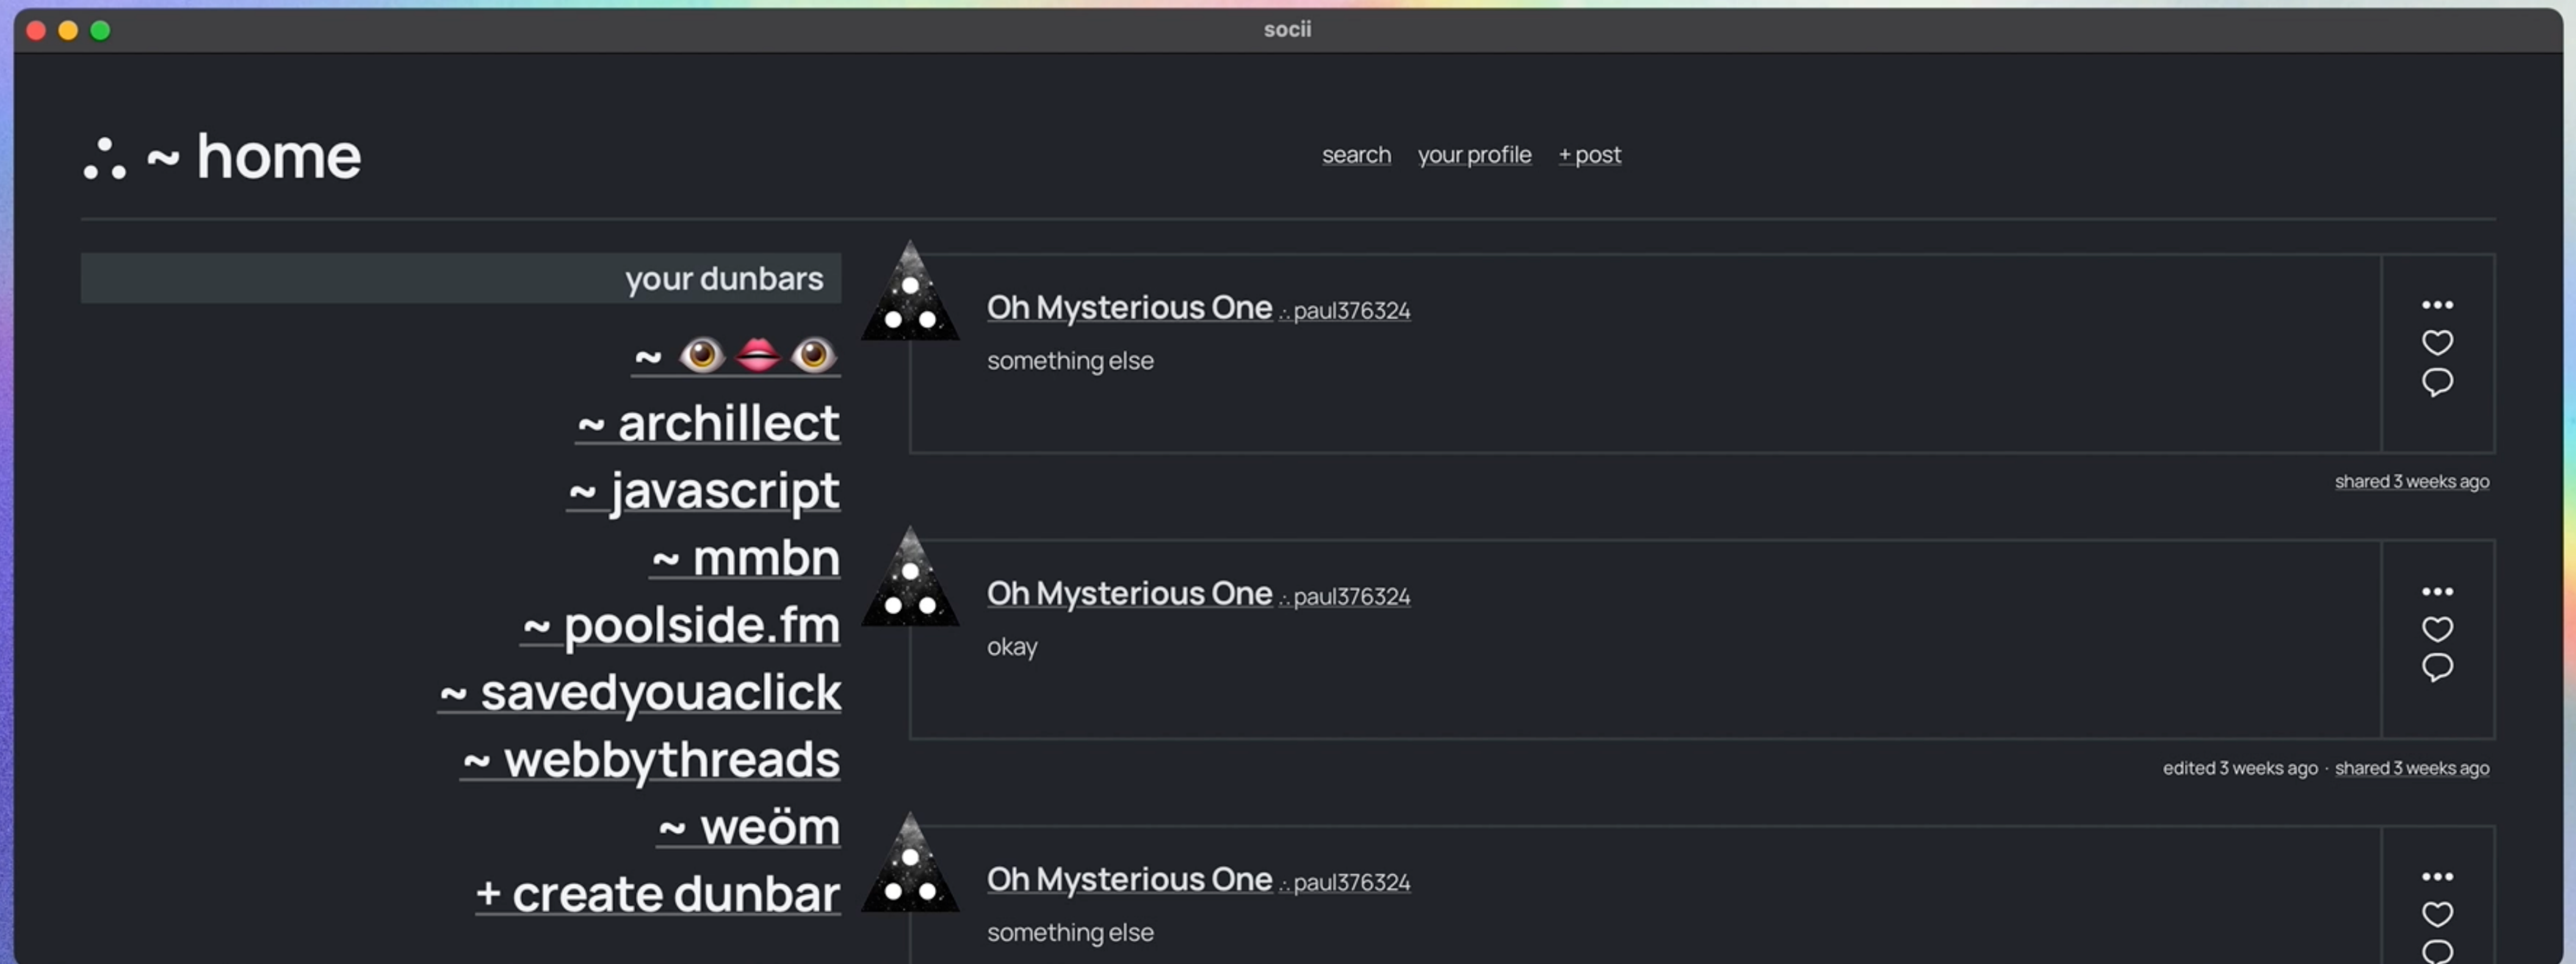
socii

∴ ~ home

search your profile + post

your dunbars

~ 👁️👄👁️

~ archillect

~ javascript

~ mmbn

~ poolside.fm

~ savedyouaclick

~ webbythreads

~ weöm

+ create dunbar

Oh Mysterious One ∴ paul376324

something else

shared 3 weeks ago

Oh Mysterious One ∴ paul376324

okay

edited 3 weeks ago · shared 3 weeks ago

Oh Mysterious One ∴ paul376324

something else